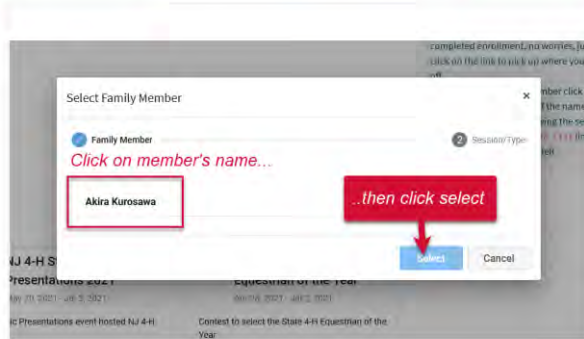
completed enrollment, no worries, ju click on the link to pick up where you off.

mber click f the name ng the se

Select Family Member

×

Family Member

2 Session Type

Click on member's name...

Akira Kurosawa

..then click select

Select

Cancel

NJ 4-H S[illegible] Presentations 2021

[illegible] 20, 2021 - Jul 2, 2021

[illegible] Presentations event hosted NJ 4-H

Equestrian of the Year

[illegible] 2021 - Jul 2, 2021

Contest to select the State 4-H Equestrian of the Year